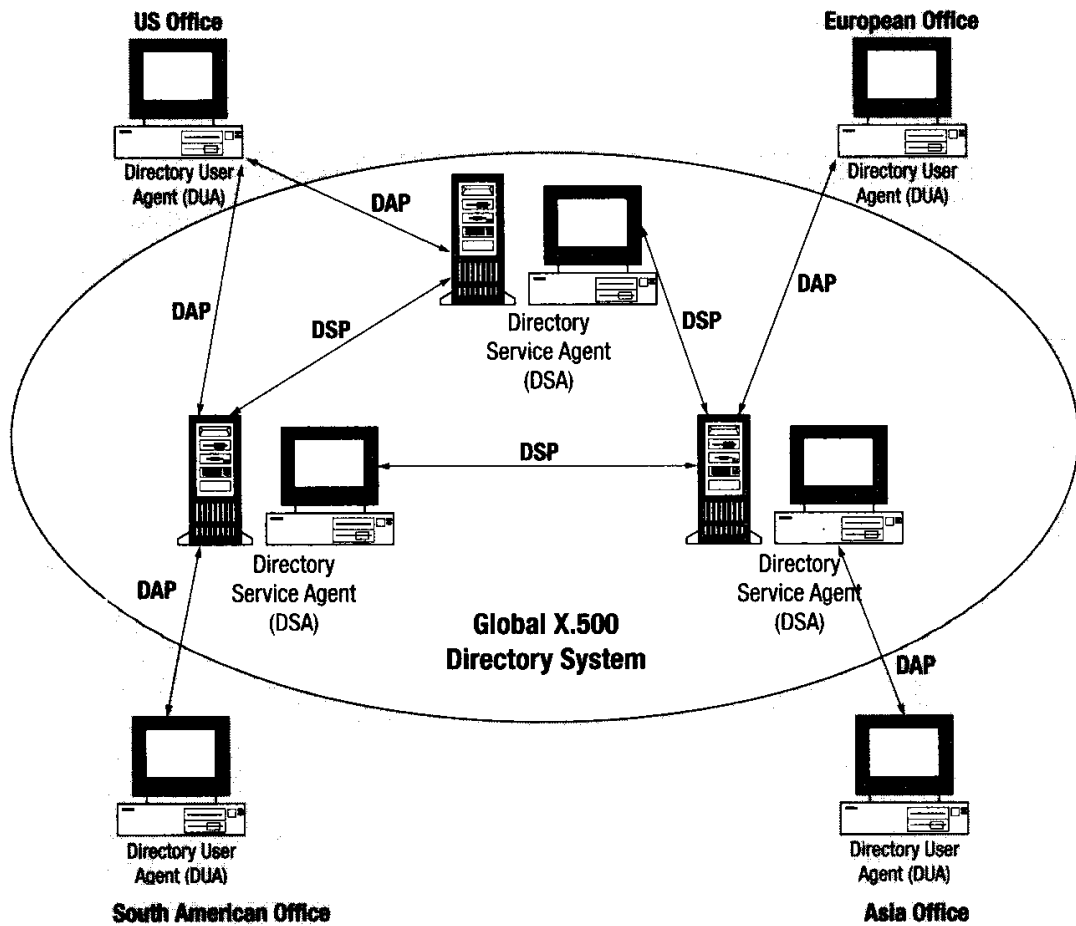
US Office

Directory User Agent (DUA)

European Office

Directory User Agent (DUA)

DAP

DAP

DAP

DSP

DSP

Directory Service Agent (DSA)

DSP

Directory Service Agent (DSA)

Directory Service Agent (DSA)

DAP

Global X.500 Directory System

DAP

Directory User Agent (DUA)

South American Office

Directory User Agent (DUA)

Asia Office